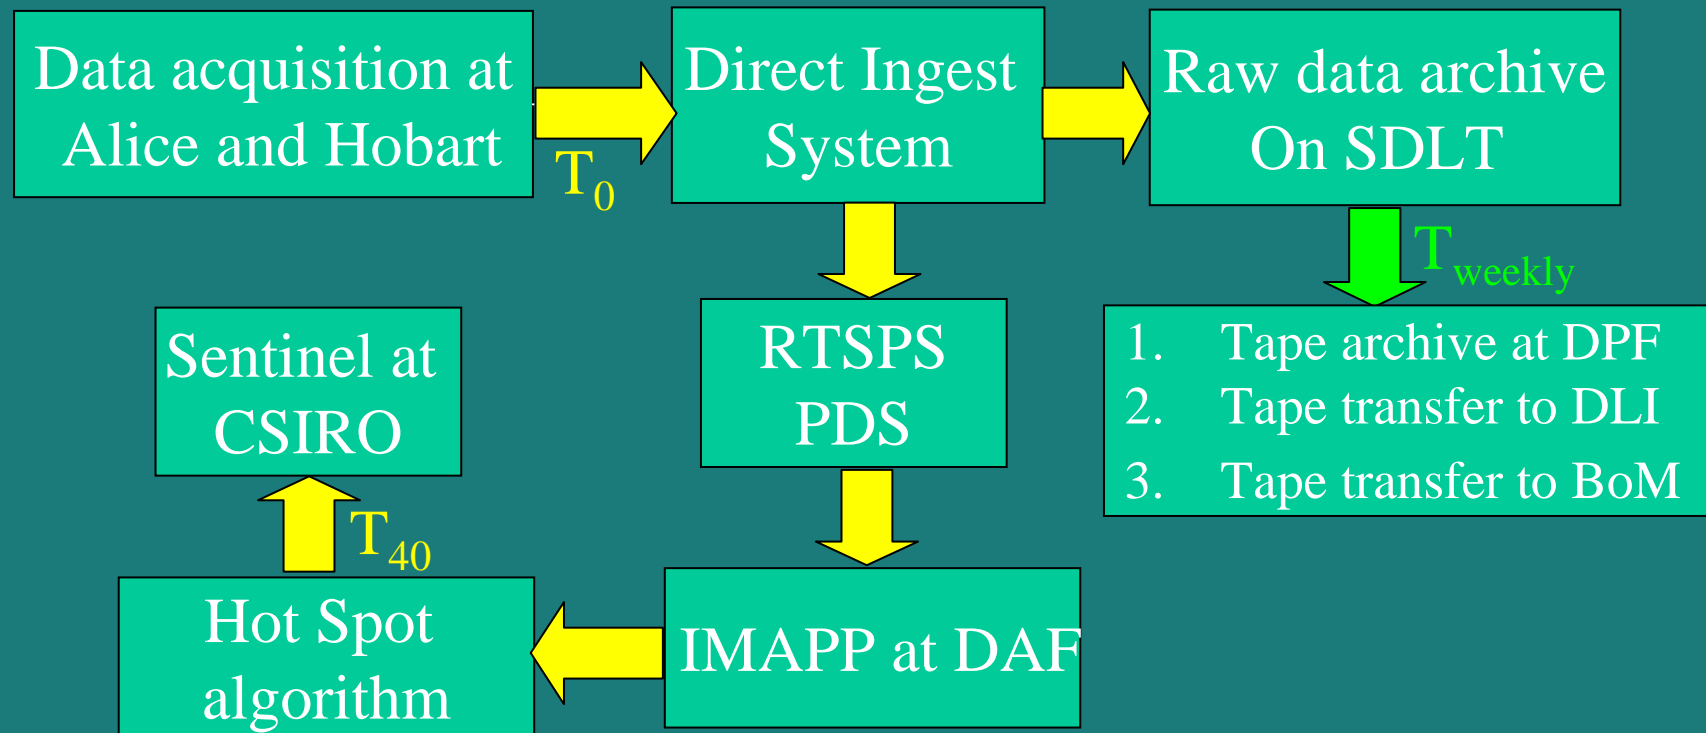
Data acquisition at Alice and Hobart

$T_0$

Direct Ingest System

Raw data archive On SDLT

$T_{weekly}$

1. Tape archive at DPF
2. Tape transfer to DLI
3. Tape transfer to BoM

RTSPS PDS

Sentinel at CSIRO

$T_{40}$

Hot Spot algorithm

IMAPP at DAF